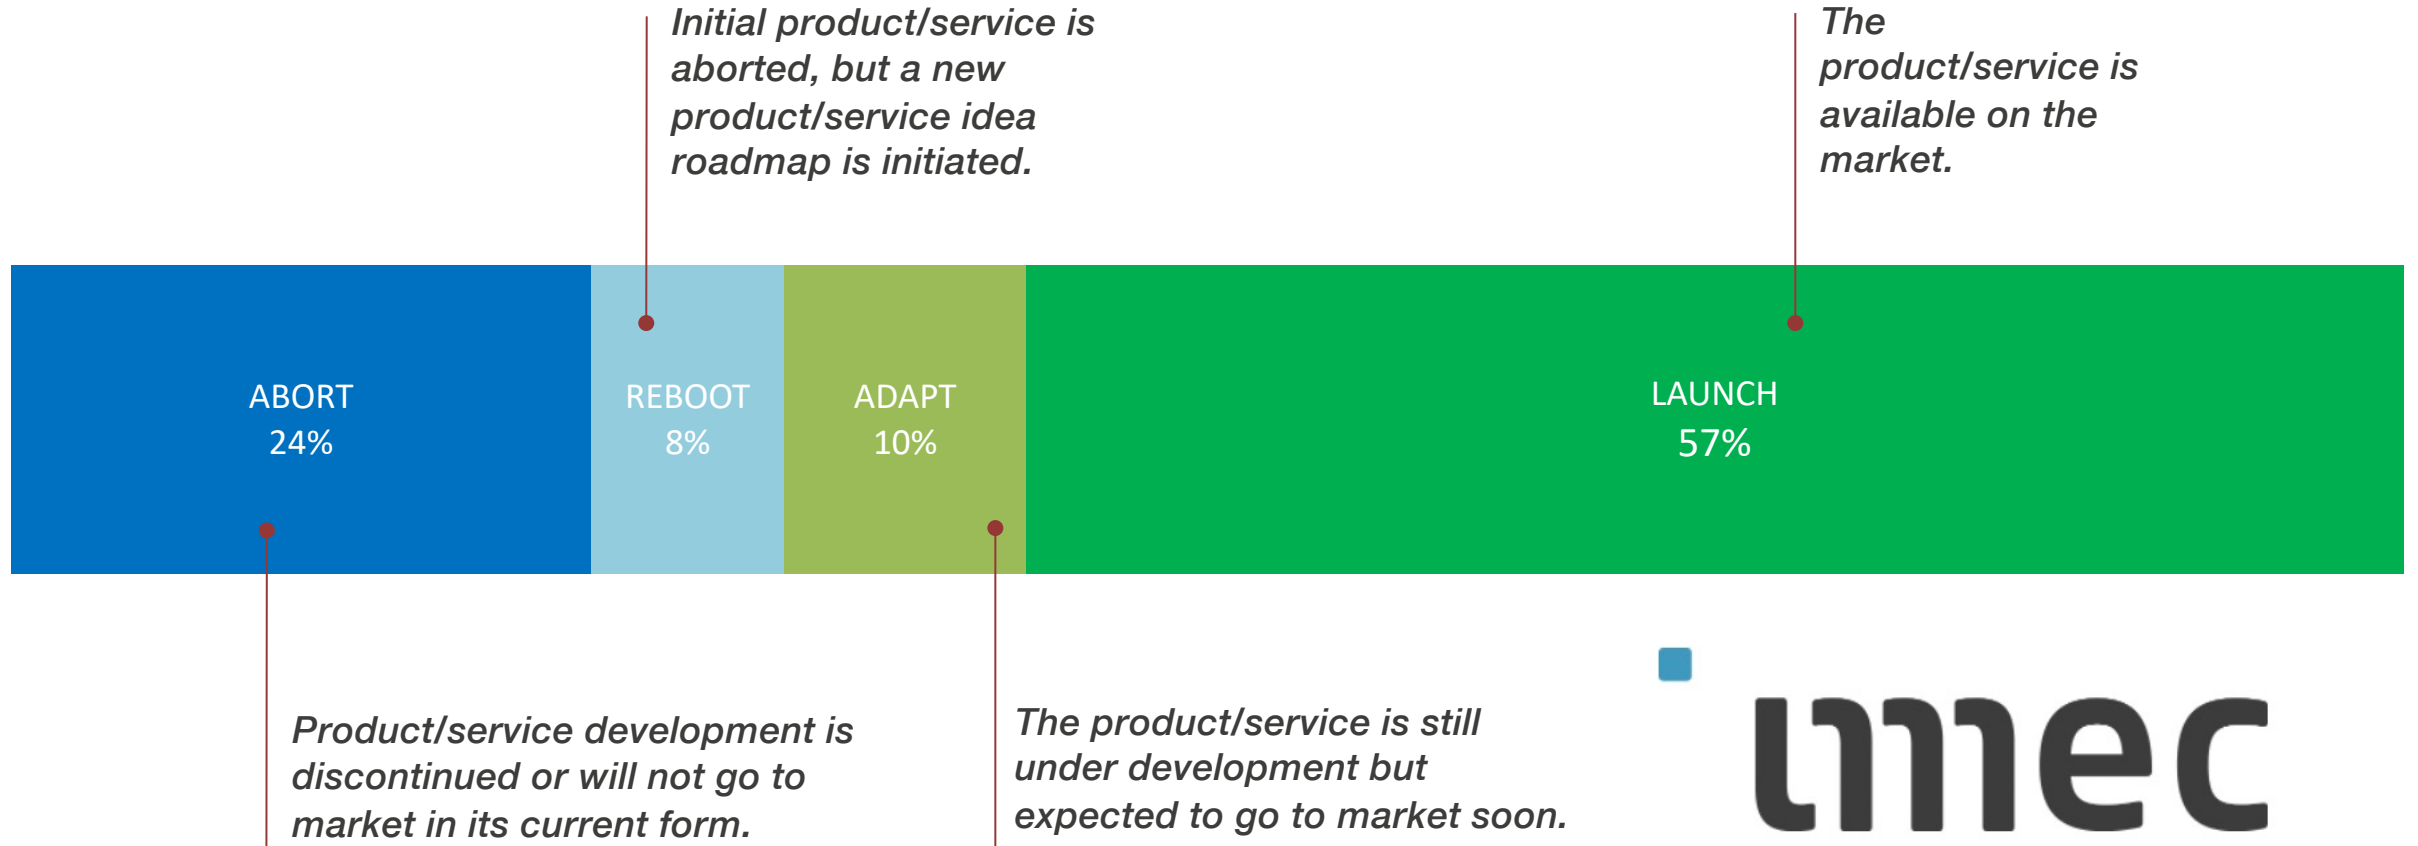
Initial product/service is aborted, but a new product/service idea roadmap is initiated.

The product/service is available on the market.

ABORT
24%

REBOOT
8%

ADAPT
10%

LAUNCH
57%

Product/service development is discontinued or will not go to market in its current form.

The product/service is still under development but expected to go to market soon.

imec